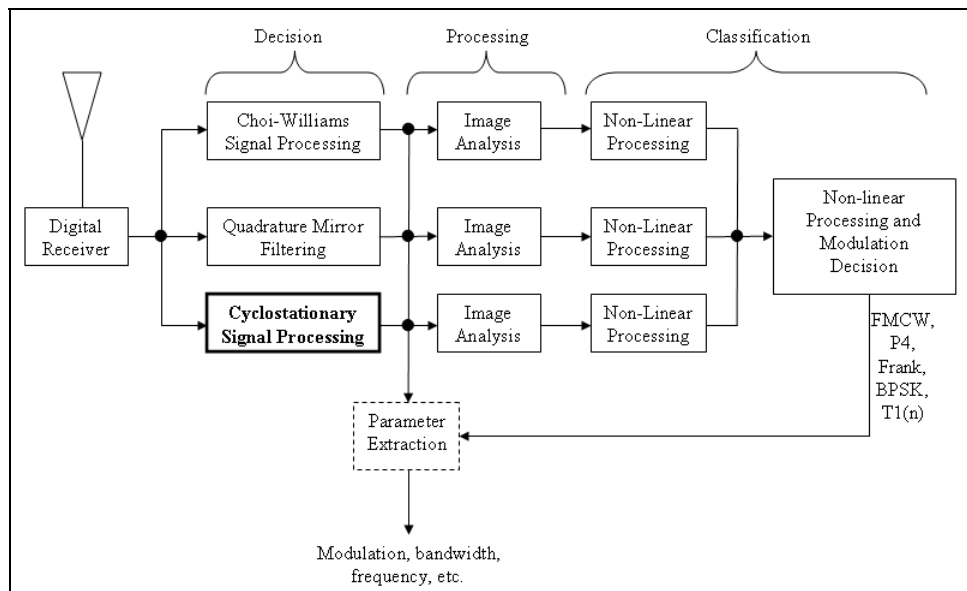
Decision

Processing

Classification

Digital Receiver

Choi-Williams Signal Processing

Quadrature Mirror Filtering

Cyclostationary Signal Processing

Image Analysis

Image Analysis

Image Analysis

Non-Linear Processing

Non-Linear Processing

Non-Linear Processing

Non-linear Processing and Modulation Decision

FMCW, P4, Frank, BPSK, T1(n)

Parameter Extraction

Modulation, bandwidth, frequency, etc.